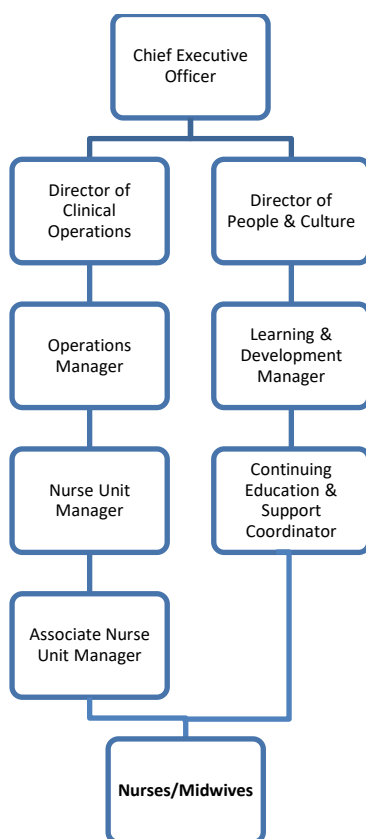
Chief Executive Officer

Director of Clinical Operations

Operations Manager

Nurse Unit Manager

Associate Nurse Unit Manager

Director of People & Culture

Learning & Development Manager

Continuing Education & Support Coordinator

**Nurses/Midwives**